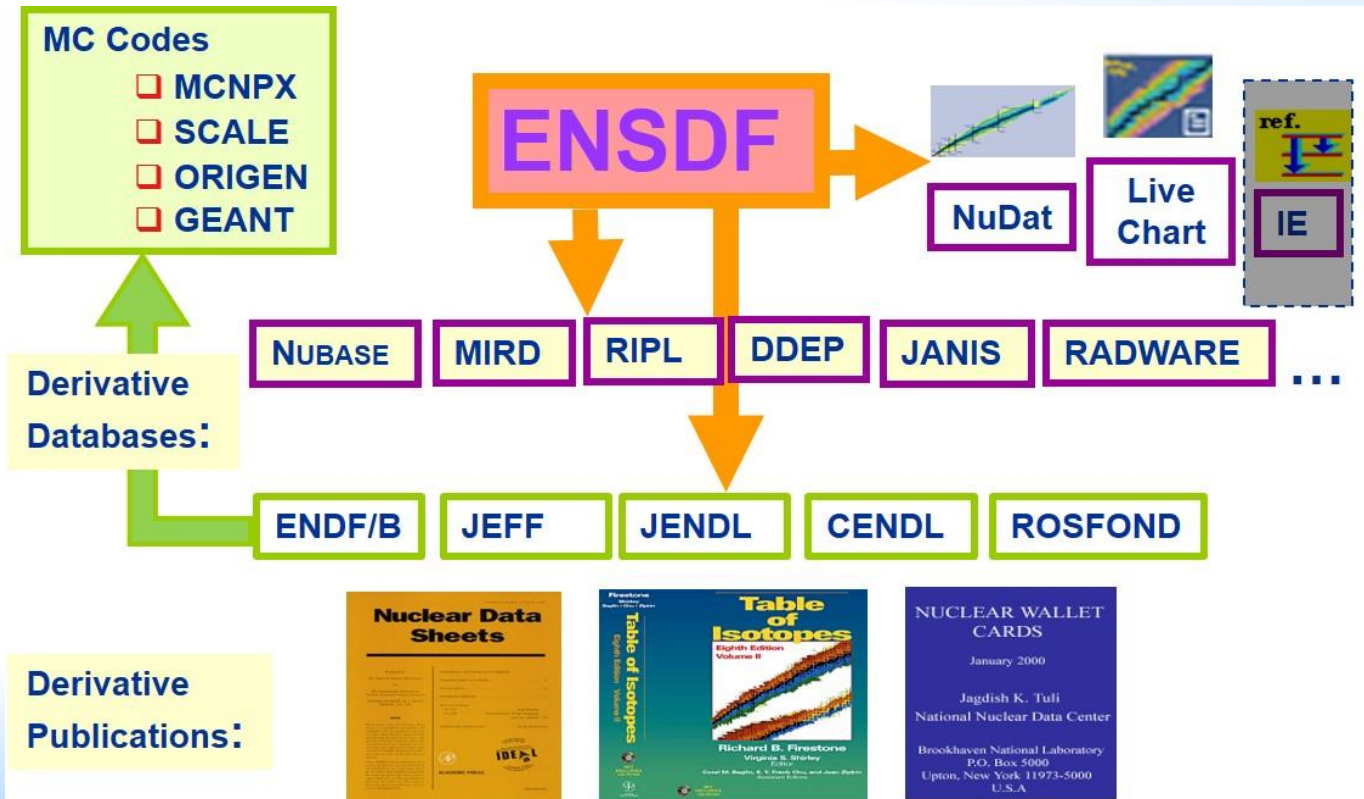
MC Codes
MCNPX
SCALE
ORIGEN
GEANT

ENSDF

NuDat

Live Chart

ref.

IE

NUBASE
MIRD
RIPL
DDEP
JANIS
RADWARE
...

Derivative Databases:

ENDF/B
JEFF
JENDL
CENDL
ROSFOND

Derivative Publications:

Nuclear Data Sheets

Firestone
Table of Isotopes
Eighth Edition Volume II
Table of Isotopes
Eighth Edition Volume II
Richard B. Firestone
Virginia S. Shirley
Editor

NUCLEAR WALLET CARDS
January 2000
Jagdish K. Tuli
National Nuclear Data Center
Brookhaven National Laboratory
P.O. Box 5000
Upton, New York 11973-5000
U.S.A